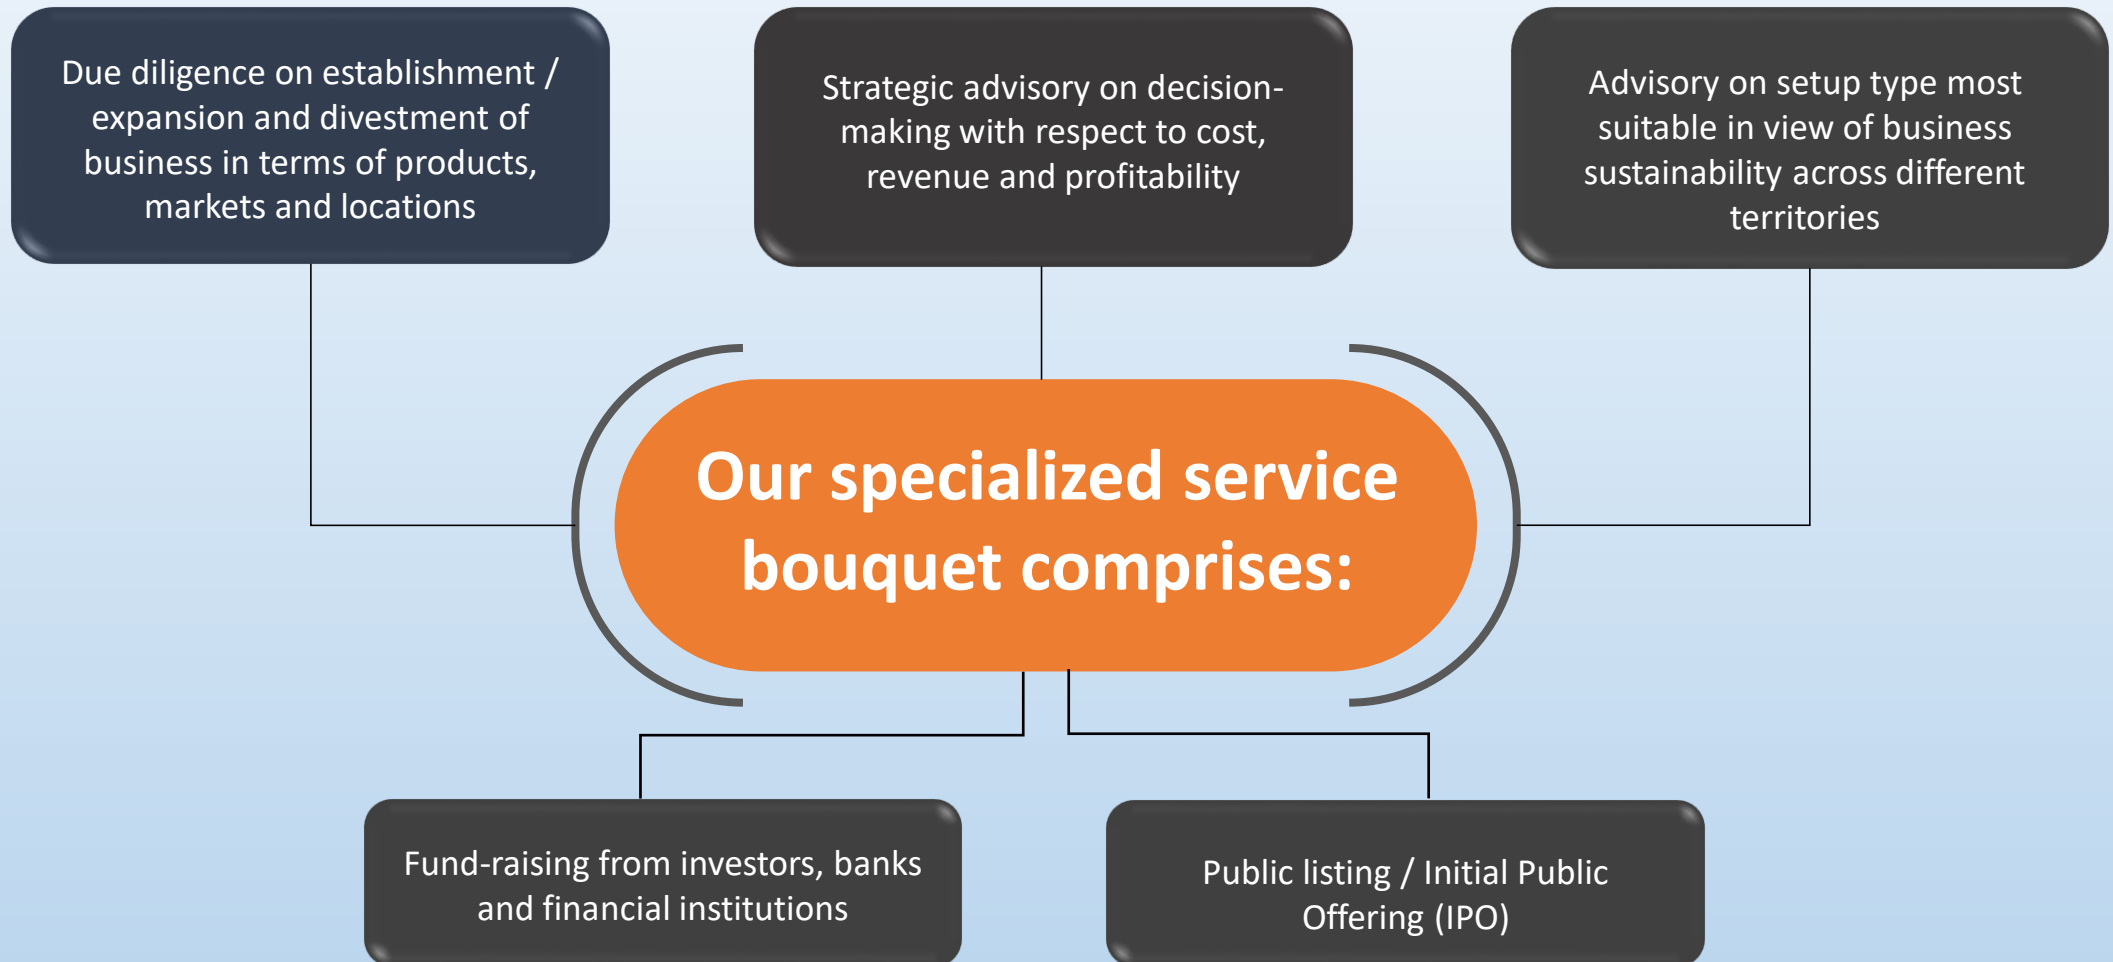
Due diligence on establishment / expansion and divestment of business in terms of products, markets and locations

Strategic advisory on decision-making with respect to cost, revenue and profitability

Advisory on setup type most suitable in view of business sustainability across different territories

Our specialized service bouquet comprises:

Fund-raising from investors, banks and financial institutions

Public listing / Initial Public Offering (IPO)